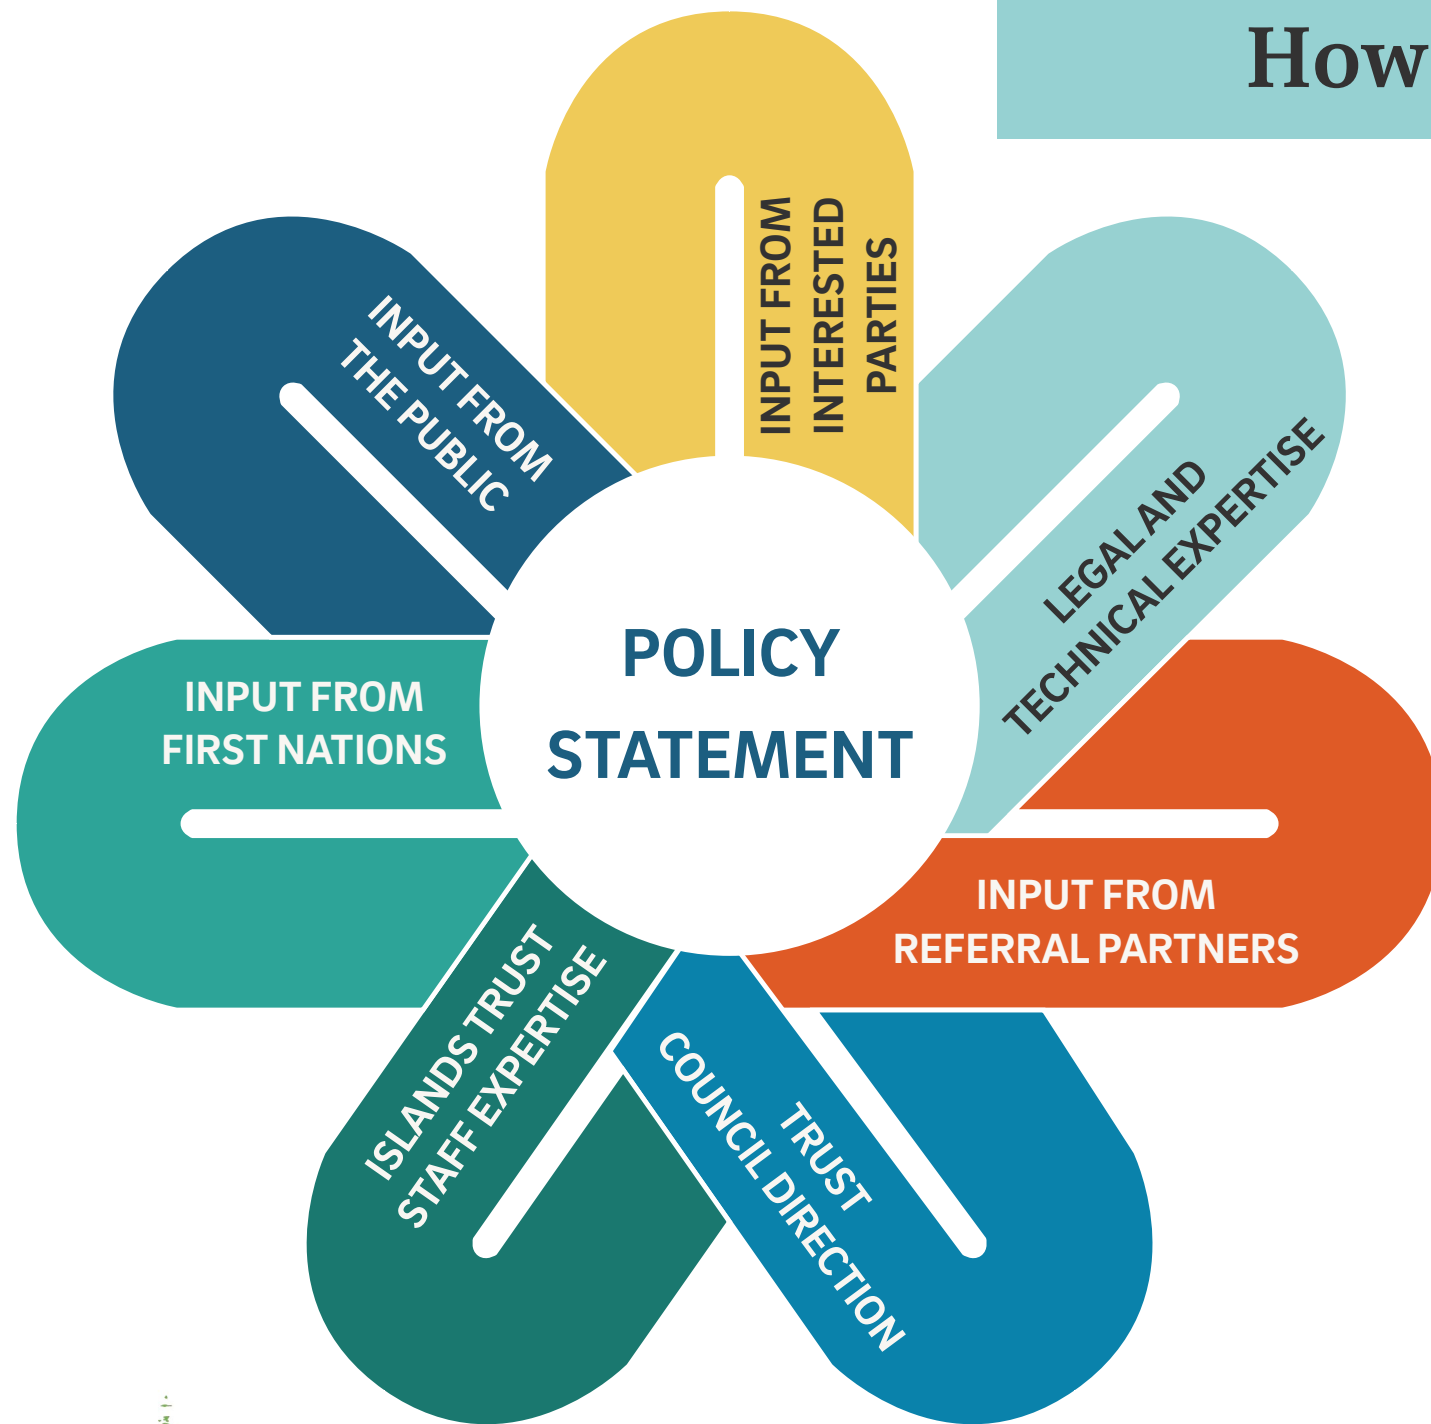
How

INPUT FROM INTERESTED PARTIES

LEGAL AND TECHNICAL EXPERTISE

INPUT FROM THE PUBLIC

POLICY STATEMENT

INPUT FROM FIRST NATIONS

INPUT FROM REFERRAL PARTNERS

ISLANDS TRUST STAFF EXPERTISE

TRUST COUNCIL DIRECTION